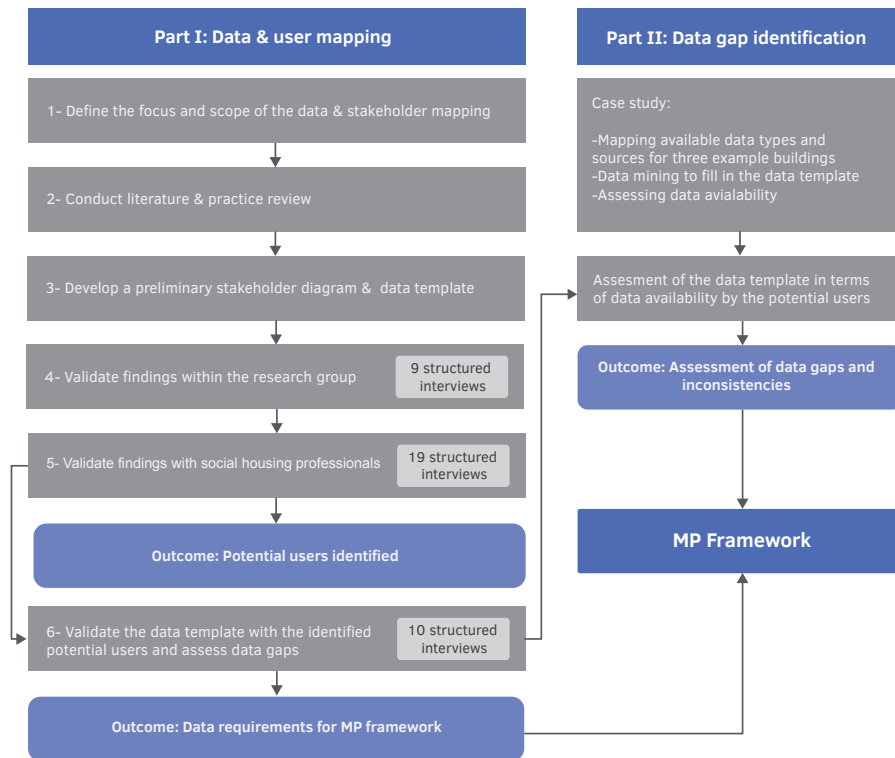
Part I: Data & user mapping

1- Define the focus and scope of the data & stakeholder mapping

2- Conduct literature & practice review

3- Develop a preliminary stakeholder diagram & data template

4- Validate findings within the research group

9 structured interviews

5- Validate findings with social housing professionals

19 structured interviews

Outcome: Potential users identified

6- Validate the data template with the identified potential users and assess data gaps

10 structured interviews

Outcome: Data requirements for MP framework

Part II: Data gap identification

Case study:

-Mapping available data types and sources for three example buildings
-Data mining to fill in the data template
-Assessing data avialability

Assesment of the data template in terms of data availability by the potential users

Outcome: Assessment of data gaps and inconsistencies

MP Framework